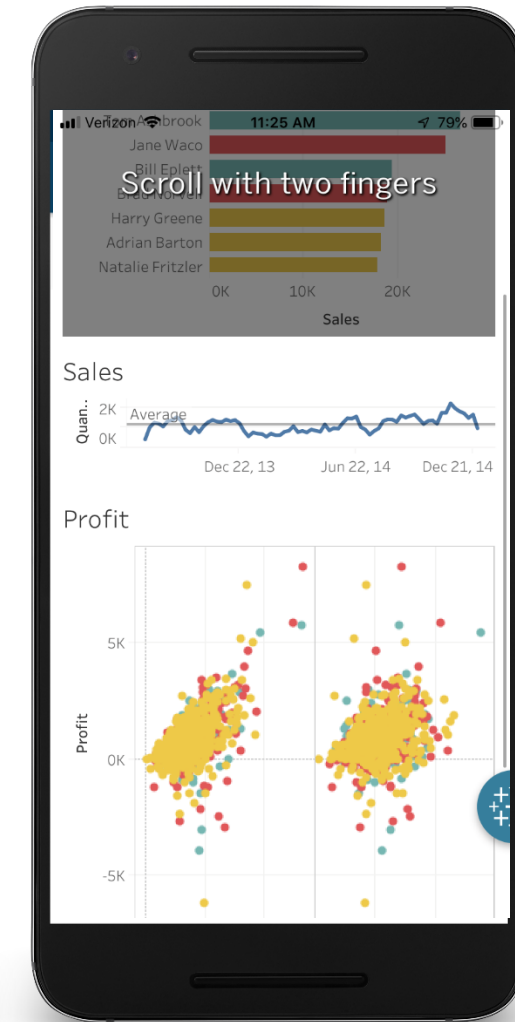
Verizon 11:25 AM 79%

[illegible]brook
Jane Waco
Bill Eplett
Brad Norvell
Harry Greene
Adrian Barton
Natalie Fritzler
0K 10K 20K
Sales

Scroll with two fingers

Sales
Quan..
2K
0K
Average
Dec 22, 13 Jun 22, 14 Dec 21, 14

Profit
5K
Profit
0K
-5K